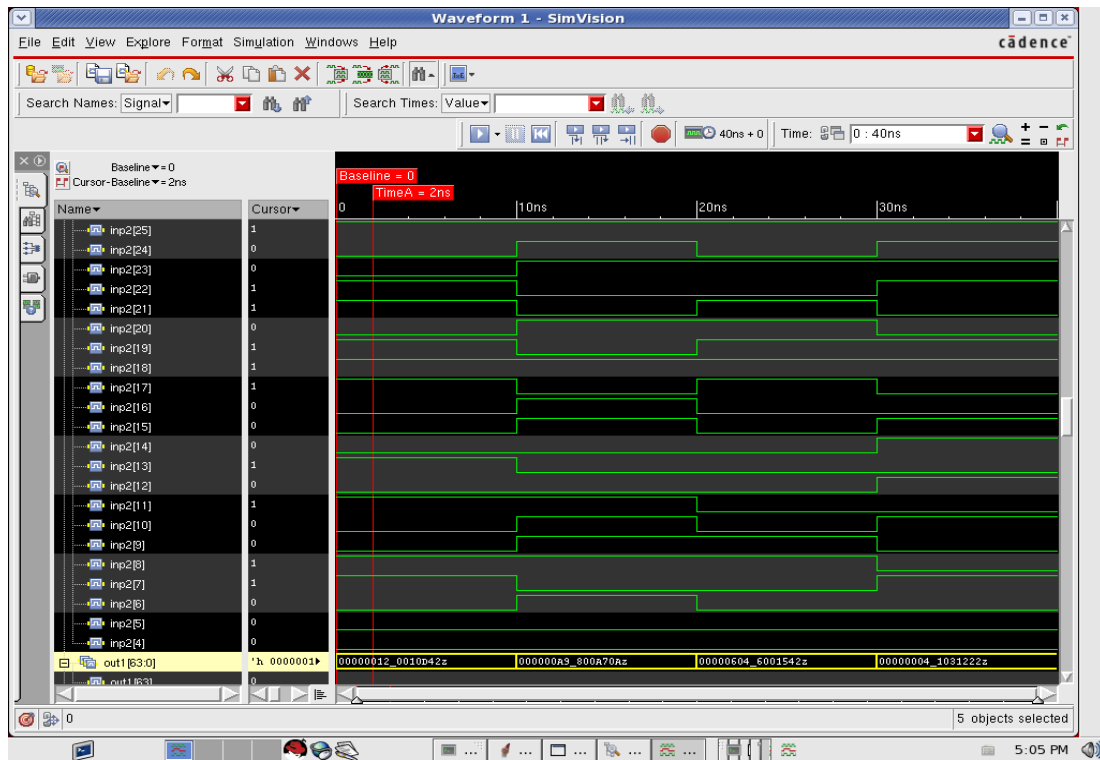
Waveform 1 - SimVision

File Edit View Explore Format Simulation Windows Help

cādence

Search Names: Signal ▾

Search Times: Value ▾

40ns + 0 Time: 0 : 40ns

Baseline ▾ = 0
Cursor-Baseline ▾ = 2ns

Baseline = 0
TimeA = 2ns

Name ▾ Cursor ▾ 0 10ns 20ns 30ns

| Name | Cursor |
|---|---|
| inp2[25] | 1 |
| inp2[24] | 0 |
| inp2[23] | 0 |
| inp2[22] | 1 |
| inp2[21] | 1 |
| inp2[20] | 0 |
| inp2[19] | 1 |
| inp2[18] | 1 |
| inp2[17] | 1 |
| inp2[16] | 0 |
| inp2[15] | 0 |
| inp2[14] | 0 |
| inp2[13] | 1 |
| inp2[12] | 0 |
| inp2[11] | 1 |
| inp2[10] | 0 |
| inp2[9] | 0 |
| inp2[8] | 1 |
| inp2[7] | 1 |
| inp2[6] | 0 |
| inp2[5] | 0 |
| inp2[4] | 0 |
| out1[63:0] | 'h 0000001 |
| out1[63] | 0 |

00000012_0010D42z 000000A9_800A70Az 00000604_6001542z 00000004_1031222z

0

5 objects selected

5:05 PM